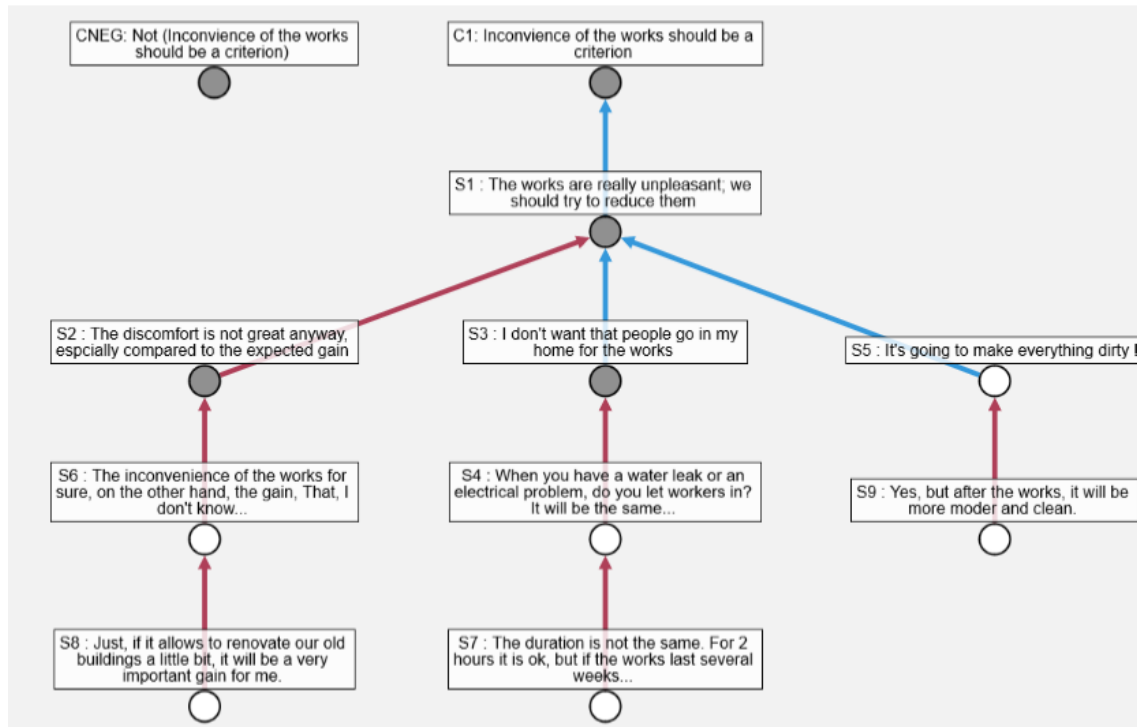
CNEG: Not (Inconvience of the works should be a criterion)

C1: Inconvience of the works should be a criterion

S1 : The works are really unpleasant; we should try to reduce them

S2 : The discomfort is not great anyway, espcially compared to the expected gain

S3 : I don't want that people go in my home for the works

S5 : It's going to make everything dirty !

S6 : The inconvenience of the works for sure, on the other hand, the gain, That, I don't know...

S4 : When you have a water leak or an electrical problem, do you let workers in? It will be the same...

S9 : Yes, but after the works, it will be more moder and clean.

S8 : Just, if it allows to renovate our old buildings a little bit, it will be a very important gain for me.

S7 : The duration is not the same. For 2 hours it is ok, but if the works last several weeks...